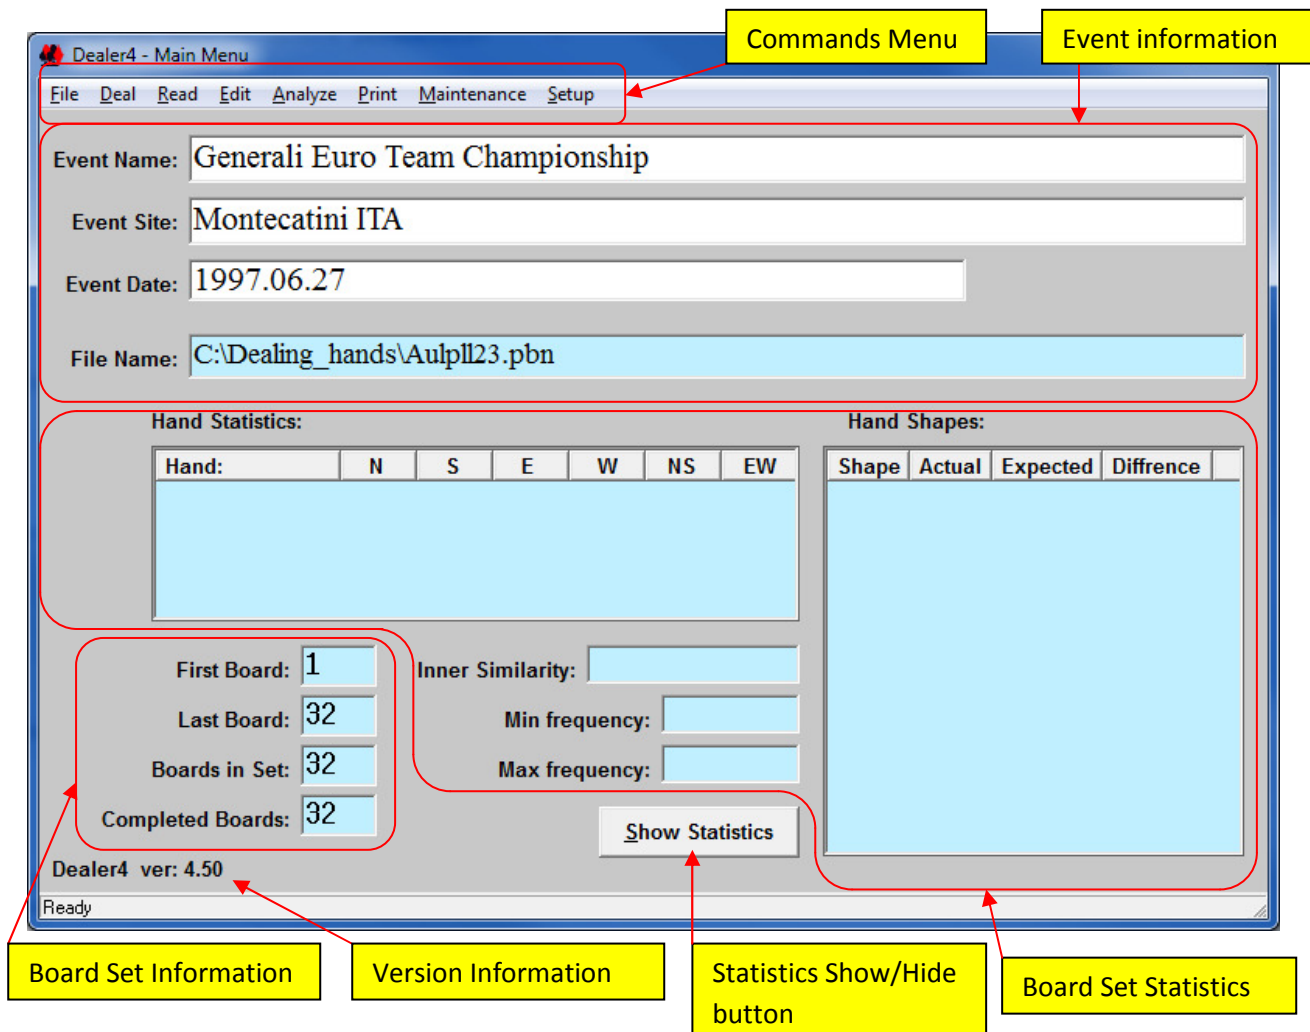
Dealer4 - Main Menu

Commands Menu

Event information

File Deal Read Edit Analyze Print Maintenance Setup

Event Name: Generali Euro Team Championship

Event Site: Montecatini ITA

Event Date: 1997.06.27

File Name: C:\Dealing_hands\Aulpll23.pbn

Hand Statistics:

| Hand: | N | S | E | W | NS | EW |
|---|---|---|---|---|---|---|

Hand Shapes:

| Shape | Actual | Expected | Diffrence |
|---|---|---|---|

First Board: 1

Last Board: 32

Boards in Set: 32

Completed Boards: 32

Inner Similarity:

Min frequency:

Max frequency:

Show Statistics

Dealer4 ver: 4.50

Ready

Board Set Information

Version Information

Statistics Show/Hide button

Board Set Statistics